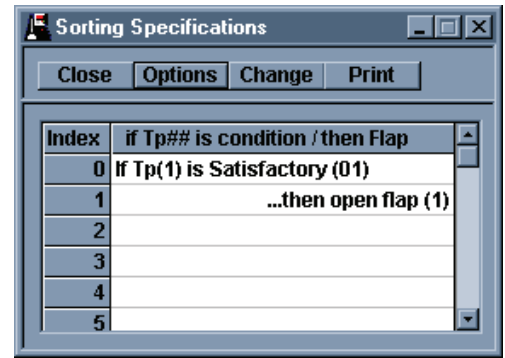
Sorting Specifications

Close Options Change Print

| Index | if Tp## is condition / then Flap |
|---|---|
| 0 | If Tp(1) is Satisfactory (01) |
| 1 | ...then open flap (1) |
| 2 | |
| 3 | |
| 4 | |
| 5 | |